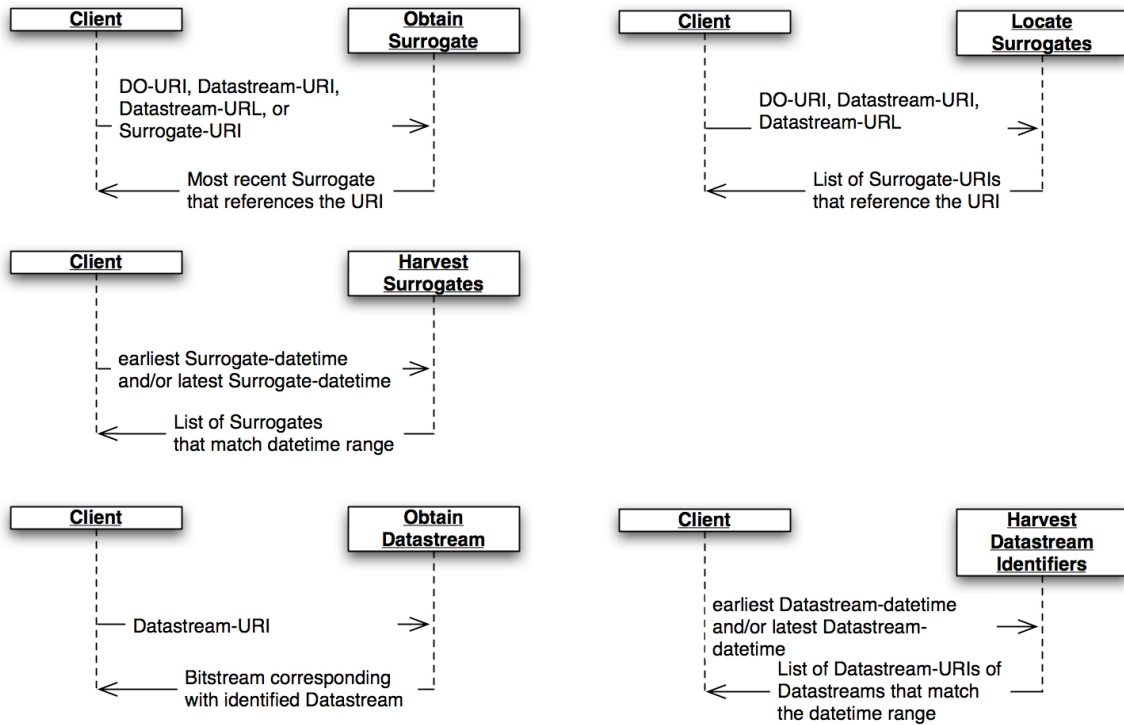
Client

Obtain Surrogate

DO-URI, Datastream-URI, Datastream-URL, or Surrogate-URI

Most recent Surrogate that references the URI

Client

Locate Surrogates

DO-URI, Datastream-URI, Datastream-URL

List of Surrogate-URIs that reference the URI

Client

Harvest Surrogates

earliest Surrogate-datetime and/or latest Surrogate-datetime

List of Surrogates that match datetime range

Client

Obtain Datastream

Datastream-URI

Bitstream corresponding with identified Datastream

Client

Harvest Datastream Identifiers

earliest Datastream-datetime and/or latest Datastream-datetime

List of Datastream-URIs of Datastreams that match the datetime range